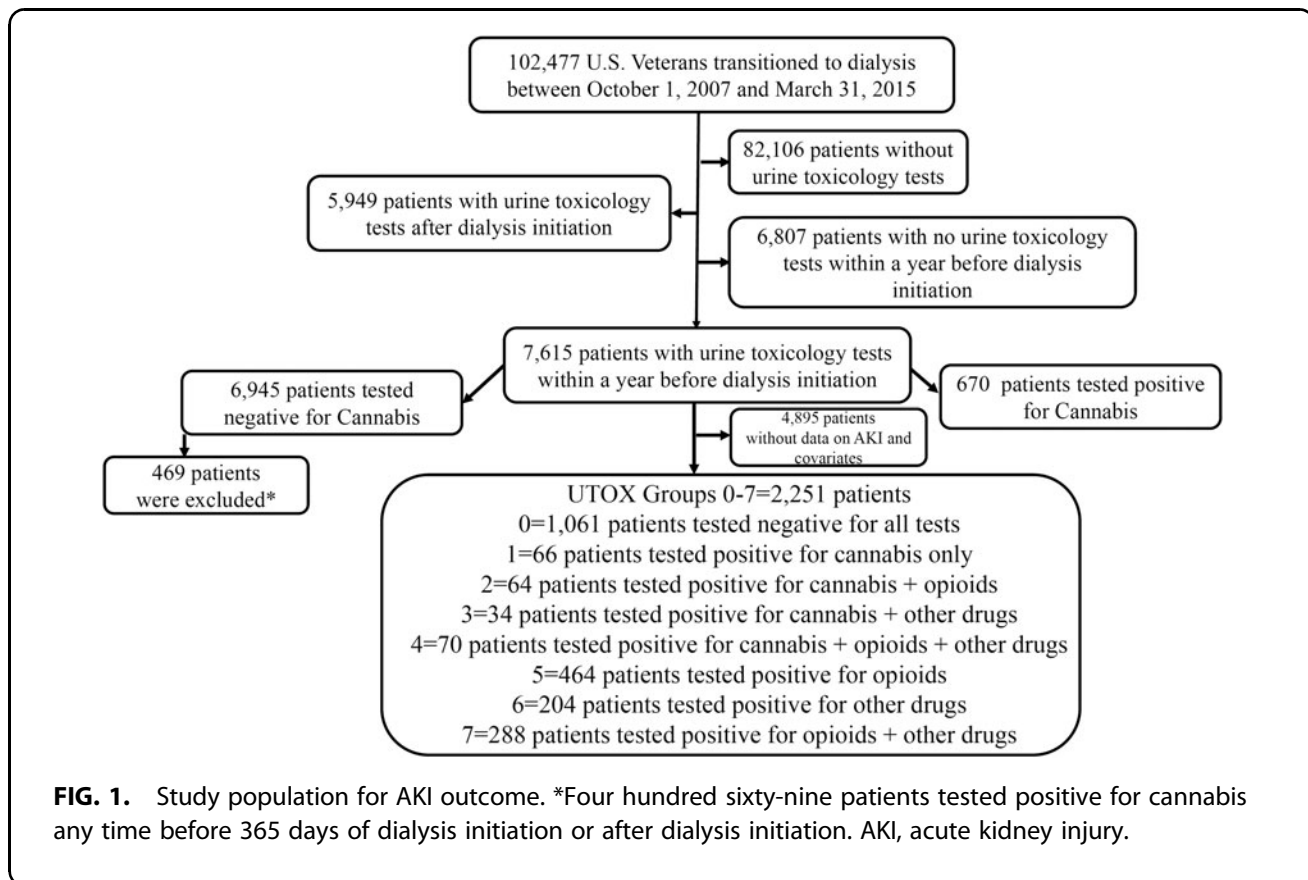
102,477 U.S. Veterans transitioned to dialysis between October 1, 2007 and March 31, 2015

82,106 patients without urine toxicology tests

5,949 patients with urine toxicology tests after dialysis initiation

6,807 patients with no urine toxicology tests within a year before dialysis initiation

7,615 patients with urine toxicology tests within a year before dialysis initiation

6,945 patients tested negative for Cannabis

670 patients tested positive for Cannabis

4,895 patients without data on AKI and covariates

469 patients were excluded*

UTOX Groups 0-7=2,251 patients
0=1,061 patients tested negative for all tests
1=66 patients tested positive for cannabis only
2=64 patients tested positive for cannabis + opioids
3=34 patients tested positive for cannabis + other drugs
4=70 patients tested positive for cannabis + opioids + other drugs
5=464 patients tested positive for opioids
6=204 patients tested positive for other drugs
7=288 patients tested positive for opioids + other drugs

FIG. 1. Study population for AKI outcome. *Four hundred sixty-nine patients tested positive for cannabis any time before 365 days of dialysis initiation or after dialysis initiation. AKI, acute kidney injury.